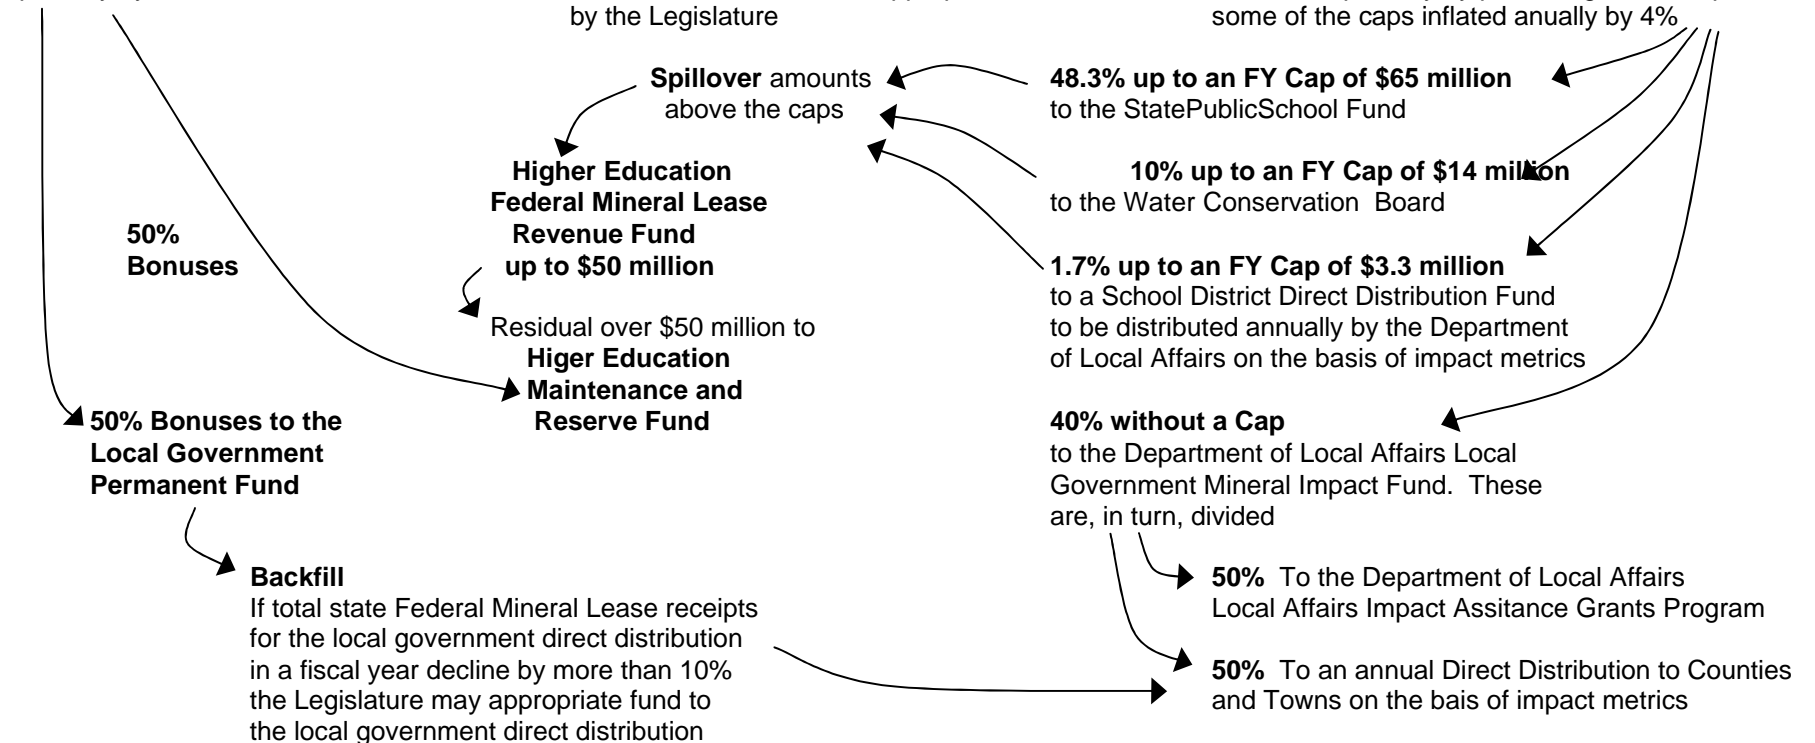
by the Legislature

some of the caps inflated anually by 4%

**Spillover** amounts above the caps

**48.3% up to an FY Cap of $65 million**
to the StatePublicSchool Fund

**Higher Education Federal Mineral Lease Revenue Fund up to $50 million**

**10% up to an FY Cap of $14 million**
to the Water Conservation Board

**50% Bonuses**

**1.7% up to an FY Cap of $3.3 million**
to a School District Direct Distribution Fund to be distributed annually by the Department of Local Affairs on the basis of impact metrics

Residual over $50 million to **Higer Education Maintenance and Reserve Fund**

**50% Bonuses to the Local Government Permanent Fund**

**40% without a Cap**
to the Department of Local Affairs Local Government Mineral Impact Fund. These are, in turn, divided

**Backfill**
If total state Federal Mineral Lease receipts for the local government direct distribution in a fiscal year decline by more than 10% the Legislature may appropriate fund to the local government direct distribution

**50%** To the Department of Local Affairs Local Affairs Impact Assitance Grants Program

**50%** To an annual Direct Distribution to Counties and Towns on the bais of impact metrics